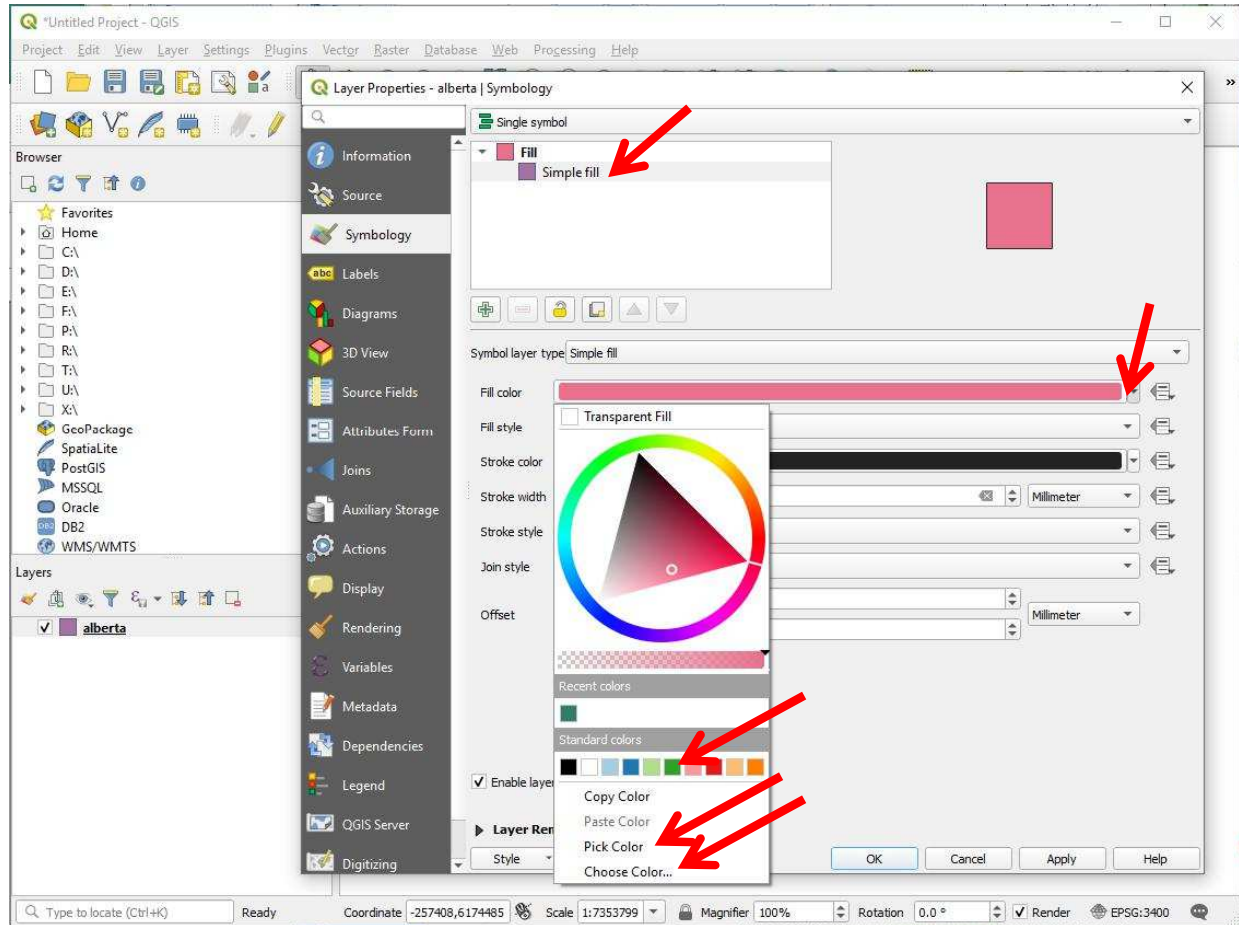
*Untitled Project - QGIS

Project Edit View Layer Settings Plugins Vector Raster Database Web Processing Help

Browser

Favorites
Home
C:\
D:\
E:\
F:\
P:\
R:\
T:\
U:\
X:\
GeoPackage
SpatiaLite
PostGIS
MSSQL
Oracle
DB2
WMS/WMTS

Layers

alberta

Layer Properties - alberta | Symbology

Information
Source
Symbology
Labels
Diagrams
3D View
Source Fields
Attributes Form
Joins
Auxiliary Storage
Actions
Display
Rendering
Variables
Metadata
Dependencies
Legend
QGIS Server
Digitizing

Single symbol

Fill
Simple fill

Symbol layer type Simple fill

Fill color
Fill style
Stroke color
Stroke width
Stroke style
Join style
Offset

Millimeter
Millimeter

Transparent Fill
Recent colors
Standard colors
Copy Color
Paste Color
Pick Color
Choose Color...

Enable layer
Layer Ren

Style
OK
Cancel
Apply
Help

Type to locate (Ctrl+K)
Ready
Coordinate -257408,6174485
Scale 1:7353799
Magnifier 100%
Rotation 0.0 °
Render
EPSG:3400